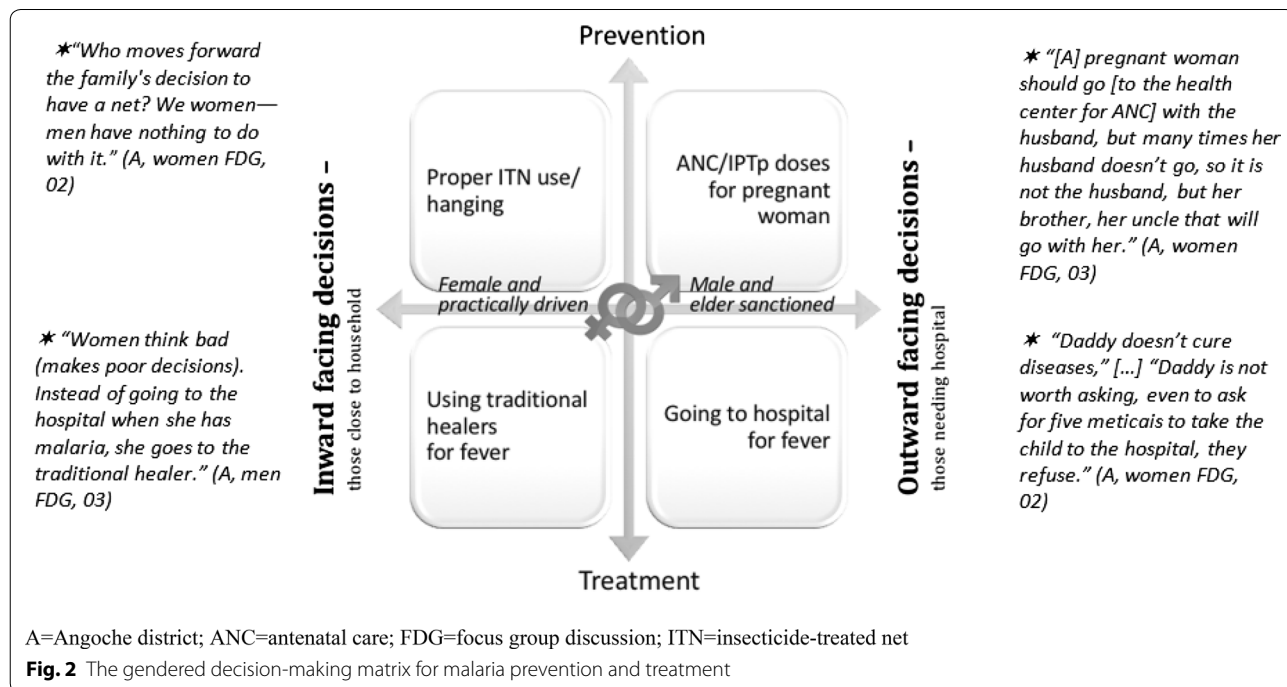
Prevention

✶"Who moves forward the family's decision to have a net? We women—men have nothing to do with it." (A, women FDG, 02)

✶ "[A] pregnant woman should go [to the health center for ANC] with the husband, but many times her husband doesn't go, so it is not the husband, but her brother, her uncle that will go with her." (A, women FDG, 03)

Inward facing decisions – those close to household

Proper ITN use/ hanging

ANC/IPTp doses for pregnant woman

Female and practically driven

Male and elder sanctioned

Outward facing decisions – those needing hospital

✶ "Women think bad (makes poor decisions). Instead of going to the hospital when she has malaria, she goes to the traditional healer." (A, men FDG, 03)

Using traditional healers for fever

Going to hospital for fever

✶ "Daddy doesn't cure diseases," [...] "Daddy is not worth asking, even to ask for five meticais to take the child to the hospital, they refuse." (A, women FDG, 02)

Treatment

A=Angoche district; ANC=antenatal care; FDG=focus group discussion; ITN=insecticide-treated net

Fig. 2 The gendered decision-making matrix for malaria prevention and treatment